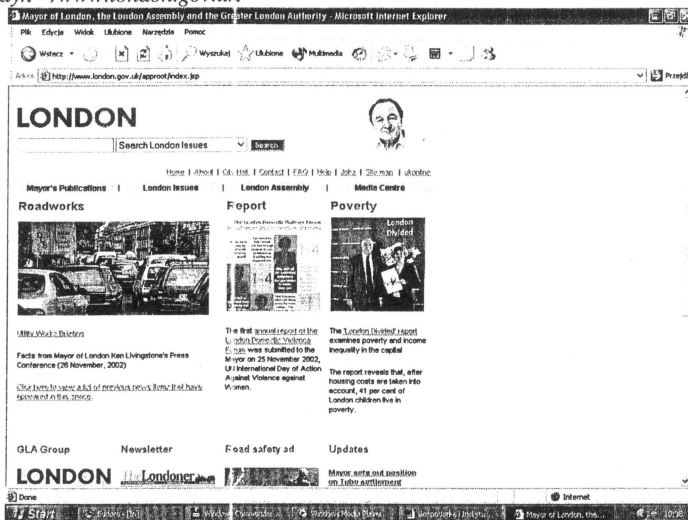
Mayor of London, the London Assembly and the Greater London Authority - Microsoft Internet Explorer

Plik Edycja Widok Ulubione Narzędzia Pomoc

Wstecz Wyszukaj Ulubione Multimedia

Adres http://www.london.gov.uk/approot/index.jsp Przejdź

LONDON

Search London Issues Search

Home | About | City Hall | Contact | FAQ | Help | Jobs | Site map | Ukraine

Mayor's Publications | London Issues | London Assembly | Media Centre

Roadworks

Report

Poverty

The London Domestic Violence Forum

London Divided

Utility Works Briefing

Facts from Mayor of London Ken Livingstone's Press Conference (26 November, 2002)

Click here to view a list of previous news items that have appeared in this space.

The first annual report of the London Domestic Violence Forum was submitted to the Mayor on 25 November 2002, UN International Day of Action Against Violence against Women.

The 'London Divided' report examines poverty and income inequality in the capital

The report reveals that, after housing costs are taken into account, 41 per cent of London children live in poverty.

GLA Group

Newsletter

Road safety ad

Updates

LONDON

The Londoner

Mayor sets out position on Tube settlement

Done

Internet

Start

Mayor of London, the...

10:58